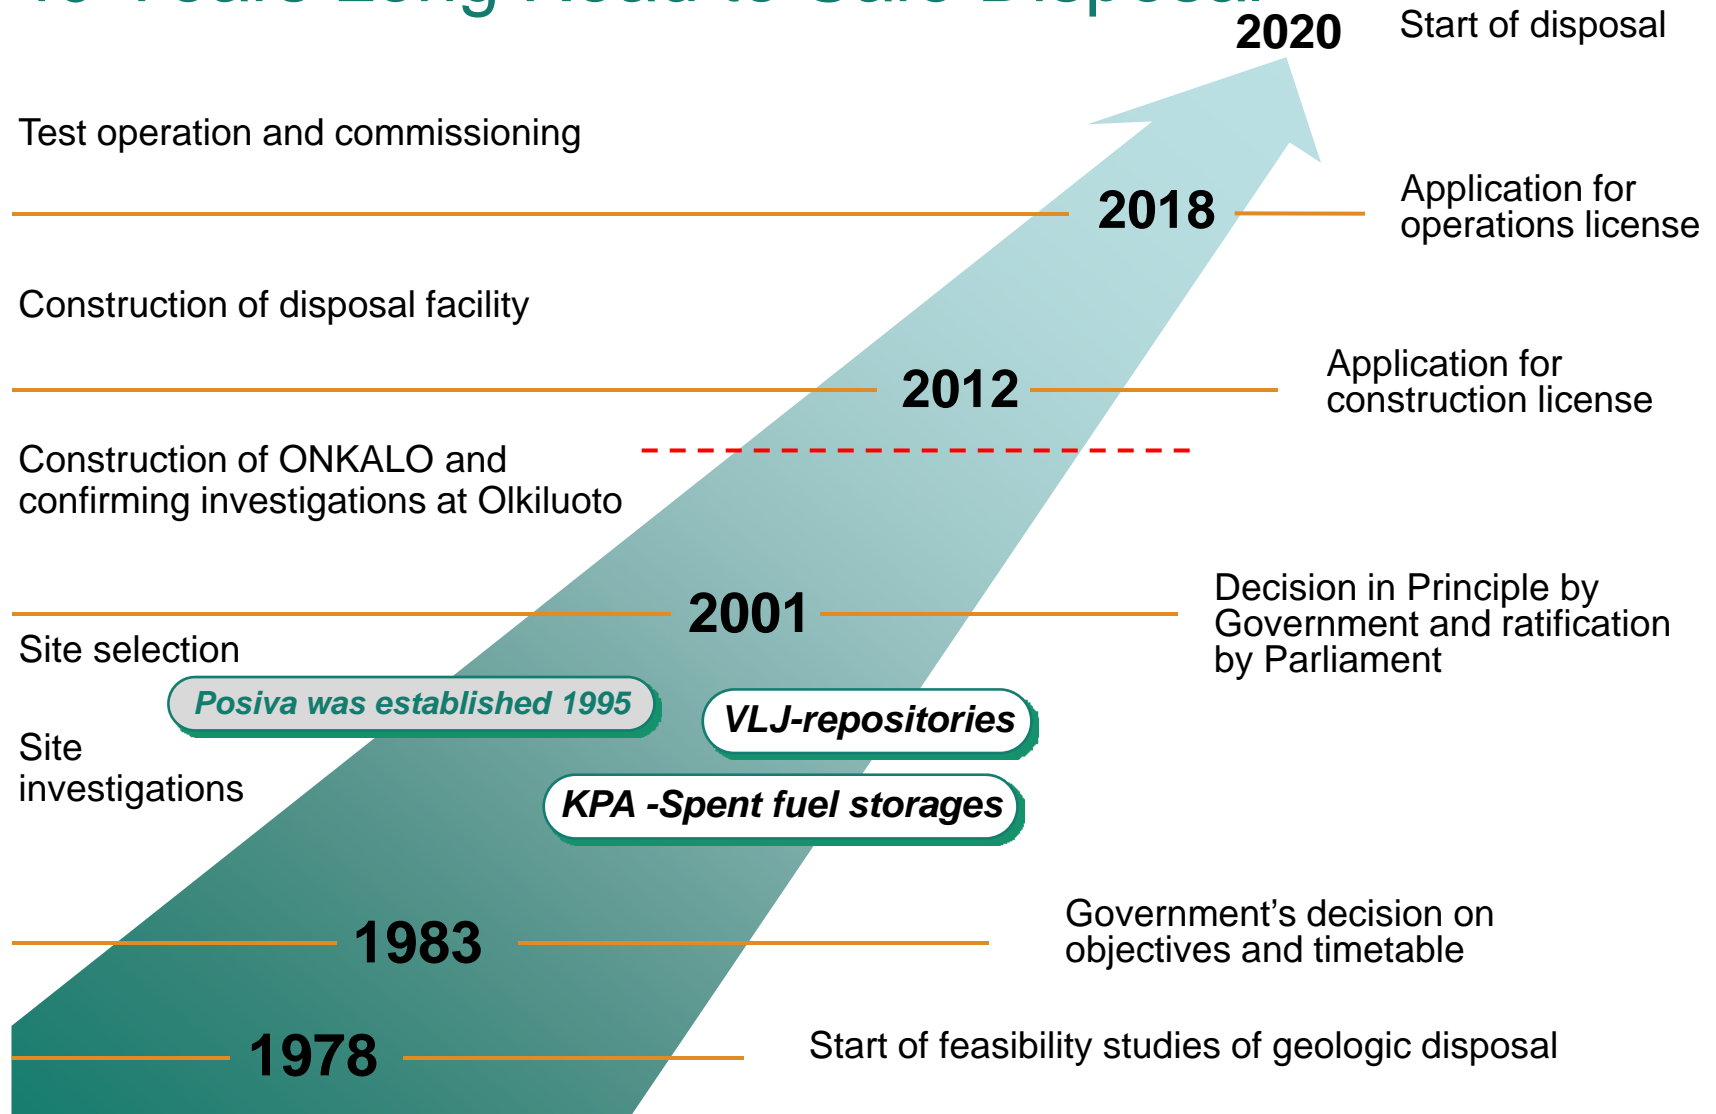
2020 Start of disposal

Test operation and commissioning

2018

Application for operations license

Construction of disposal facility

2012

Application for construction license

Construction of ONKALO and confirming investigations at Olkiluoto

2001

Decision in Principle by Government and ratification by Parliament

Site selection

Posiva was established 1995

VLJ-repositories

Site investigations

KPA -Spent fuel storages

1983

Government’s decision on objectives and timetable

1978

Start of feasibility studies of geologic disposal